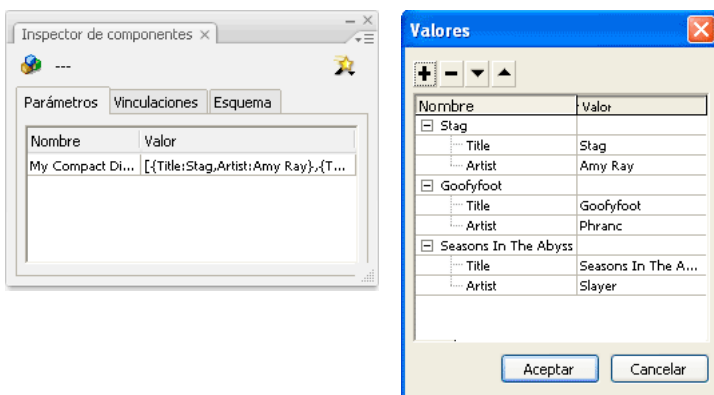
Inspector de componentes ×

---

Parámetros | Vinculaciones | Esquema

| Nombre | Valor |
|---|---|
| My Compact Di... | [{Title:Stag,Artist:Amy Ray},{T... |

Valores

+ − ▼ ▲

| Nombre | Valor |
|---|---|
| ⊟ Stag | |
| Title | Stag |
| Artist | Amy Ray |
| ⊟ Goofyfoot | |
| Title | Goofyfoot |
| Artist | Phranc |
| ⊟ Seasons In The Abyss | |
| Title | Seasons In The A... |
| Artist | Slayer |

Aceptar | Cancelar